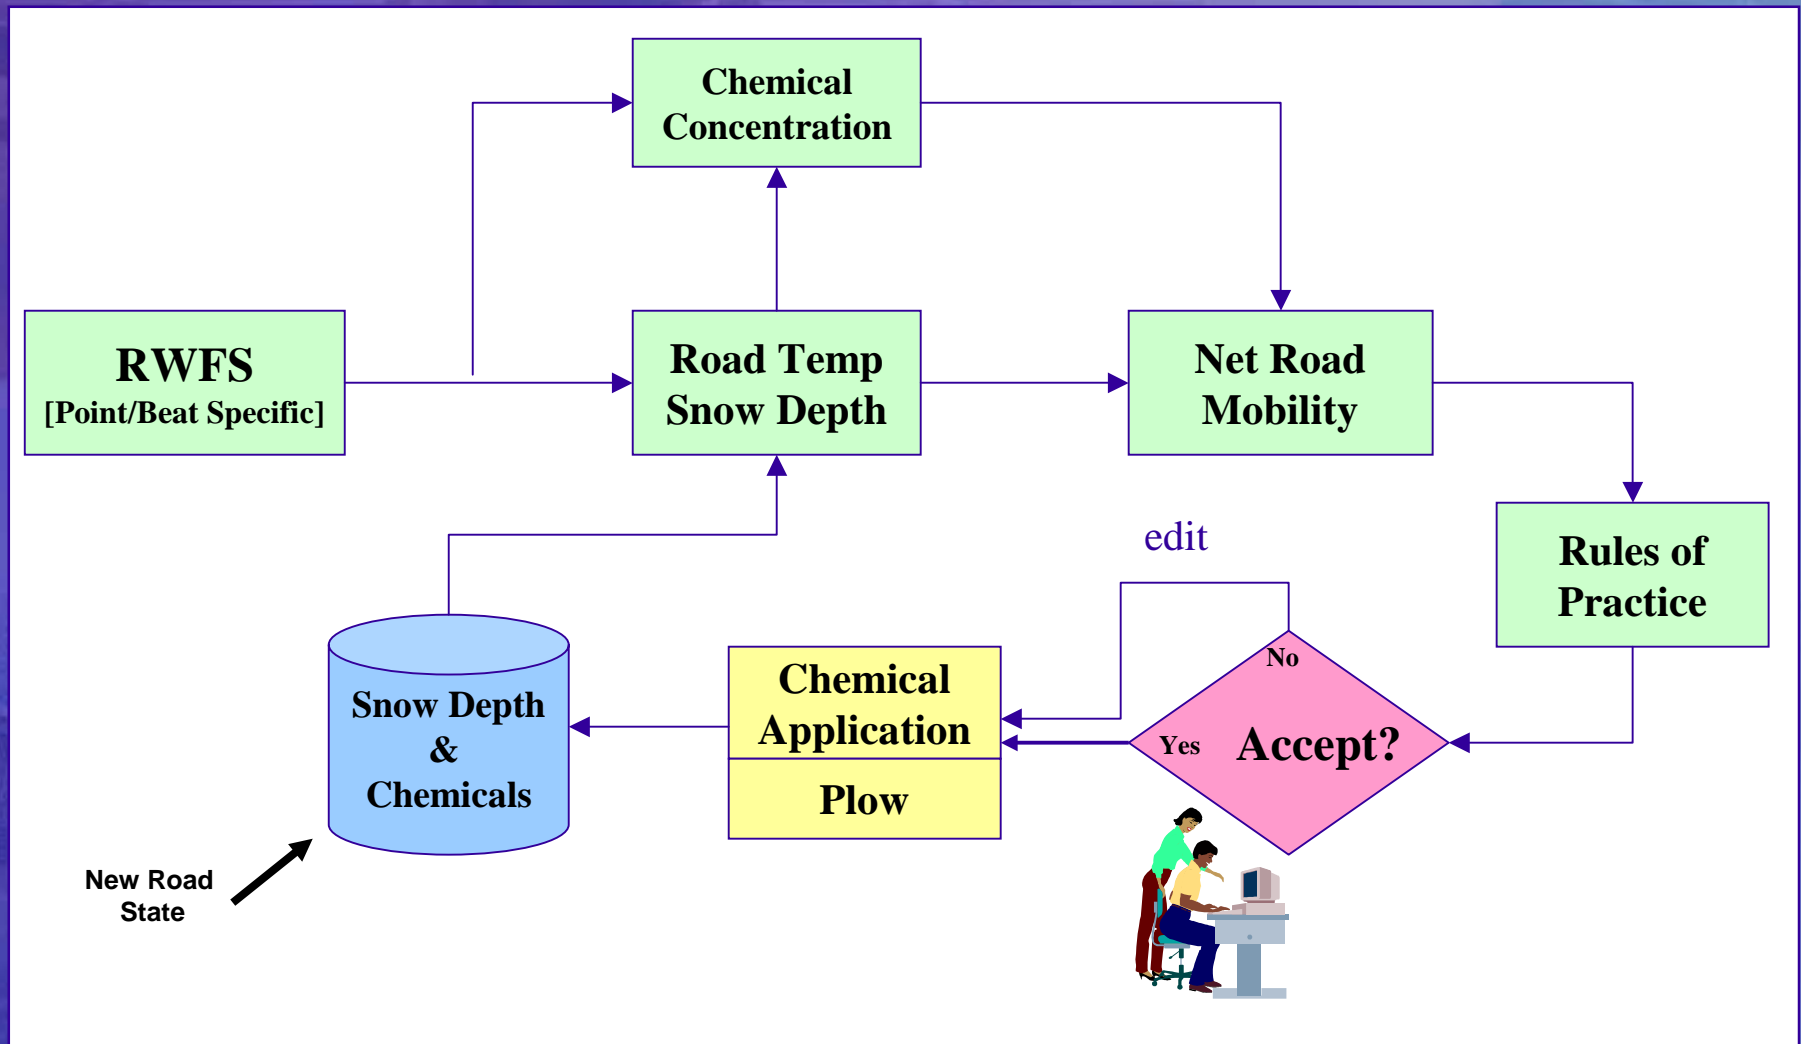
Chemical Concentration

RWFS
[Point/Beat Specific]

Road Temp
Snow Depth

Net Road
Mobility

Rules of
Practice

edit

No

Yes

Accept?

Chemical
Application

Plow

Snow Depth
&
Chemicals

New Road
State